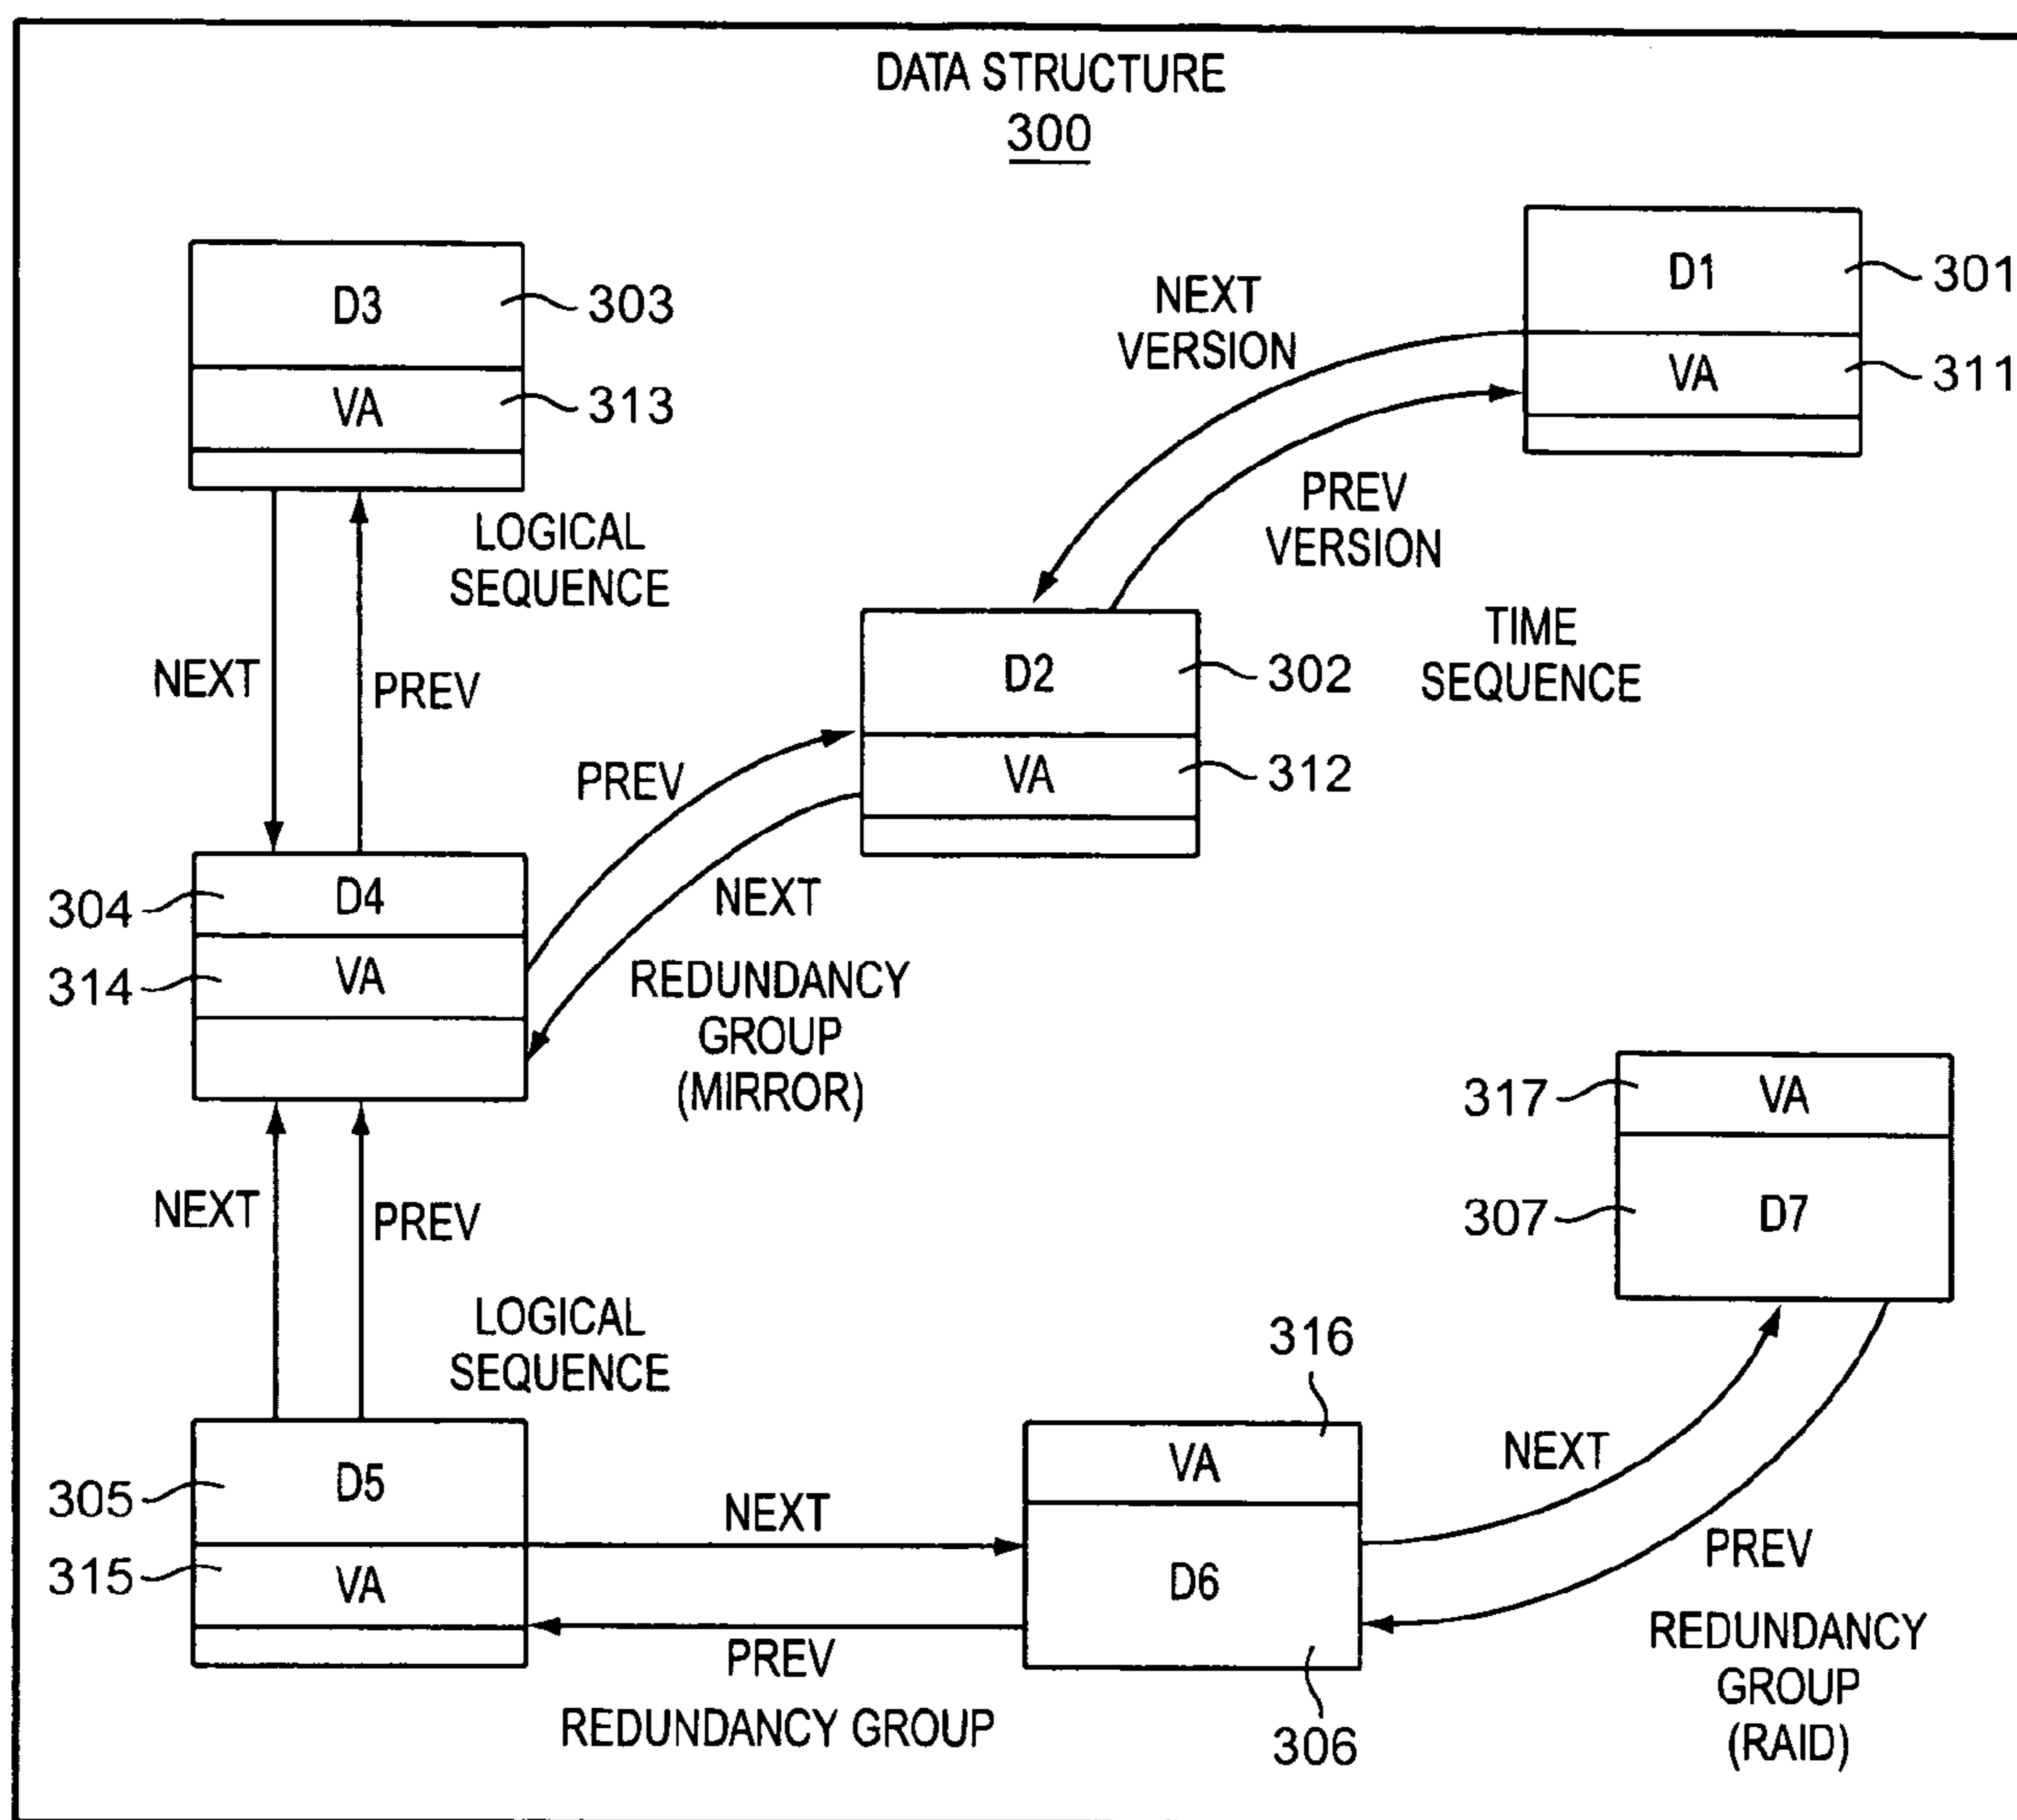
DATA STRUCTURE
300

D3
303
VA
313

NEXT
VERSION

D1
301
VA
311

PREV
VERSION

LOGICAL
SEQUENCE

TIME
SEQUENCE

NEXT
PREV

D2
302
VA
312

PREV

304
D4
314
VA

NEXT

REDUNDANCY
GROUP
(MIRROR)

317
VA
307
D7

NEXT
PREV

LOGICAL
SEQUENCE

316

305
D5
315
VA

NEXT

VA
D6

NEXT

PREV

PREV
REDUNDANCY GROUP

306

REDUNDANCY
GROUP
(RAID)